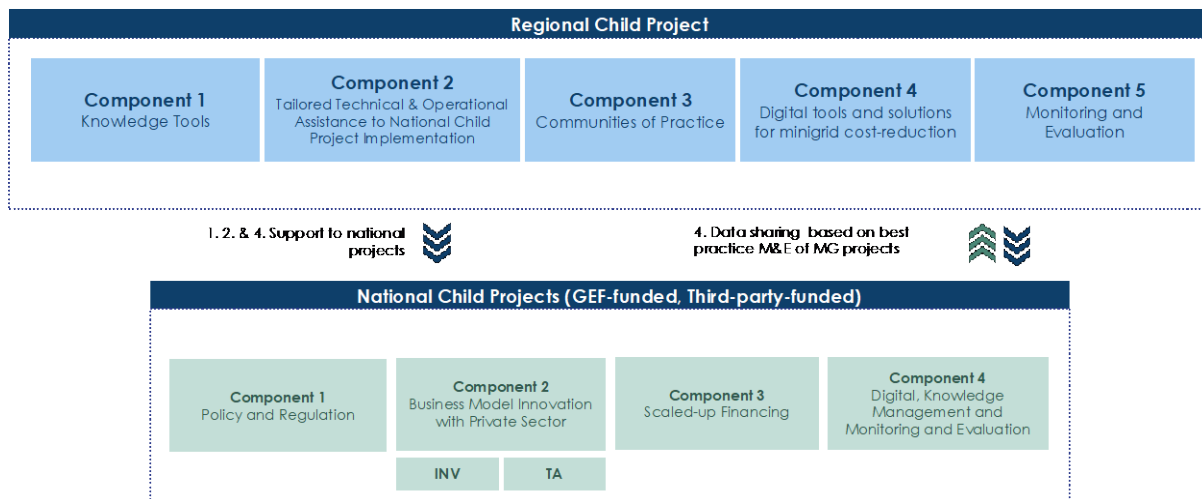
Regional Child Project

Component 1
Knowledge Tools

Component 2
Tailored Technical & Operational Assistance to National Child Project Implementation

Component 3
Communities of Practice

Component 4
Digital tools and solutions for minigrid cost-reduction

Component 5
Monitoring and Evaluation

1. 2. & 4. Support to national projects

4. Data sharing based on best practice M&E of MG projects

National Child Projects (GEF-funded, Third-party-funded)

Component 1
Policy and Regulation

Component 2
Business Model Innovation with Private Sector

INV

TA

Component 3
Scaled-up Financing

Component 4
Digital, Knowledge Management and Monitoring and Evaluation